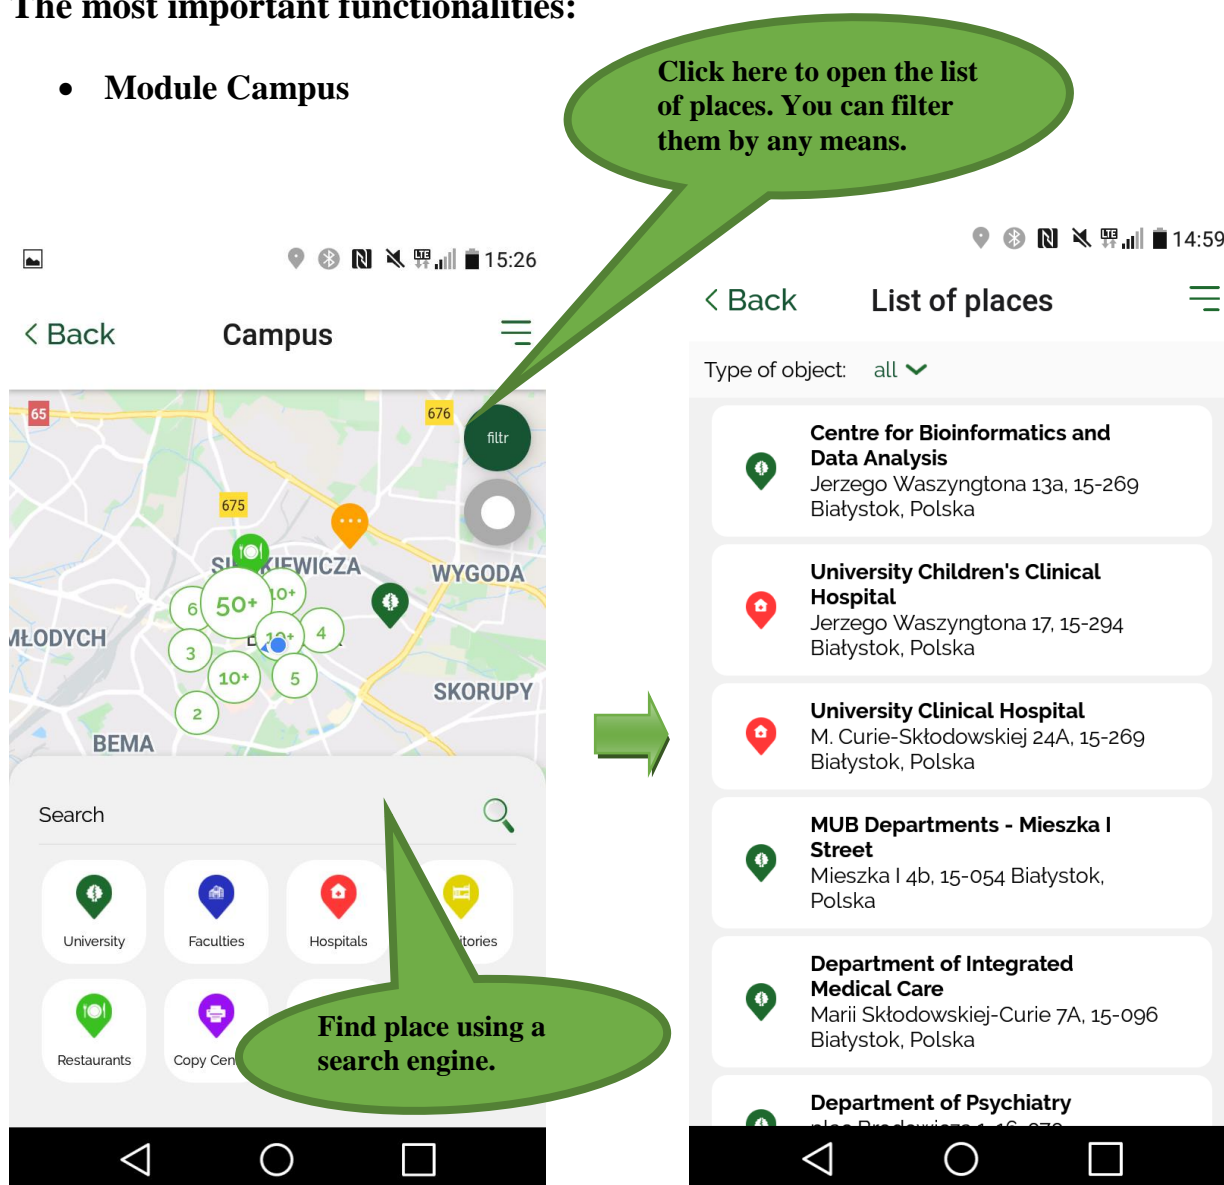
The most important functionalities:

• Module Campus

Click here to open the list of places. You can filter them by any means.

15:26

< Back Campus

65 676 675

filtr

SI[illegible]KIEWICZA WYGODA

MŁODYCH 50+ 10+ 6 3 10+ 4 5 2 10+

SKORUPY

BEMA

Search

University Faculties Hospitals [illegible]tories

Restaurants Copy Cen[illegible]

Find place using a search engine.

14:59

< Back List of places

Type of object: all

Centre for Bioinformatics and Data Analysis
Jerzego Waszyngtona 13a, 15-269 Białystok, Polska

University Children's Clinical Hospital
Jerzego Waszyngtona 17, 15-294 Białystok, Polska

University Clinical Hospital
M. Curie-Skłodowskiej 24A, 15-269 Białystok, Polska

MUB Departments - Mieszka I Street
Mieszka I 4b, 15-054 Białystok, Polska

Department of Integrated Medical Care
Marii Skłodowskiej-Curie 7A, 15-096 Białystok, Polska

Department of Psychiatry
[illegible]